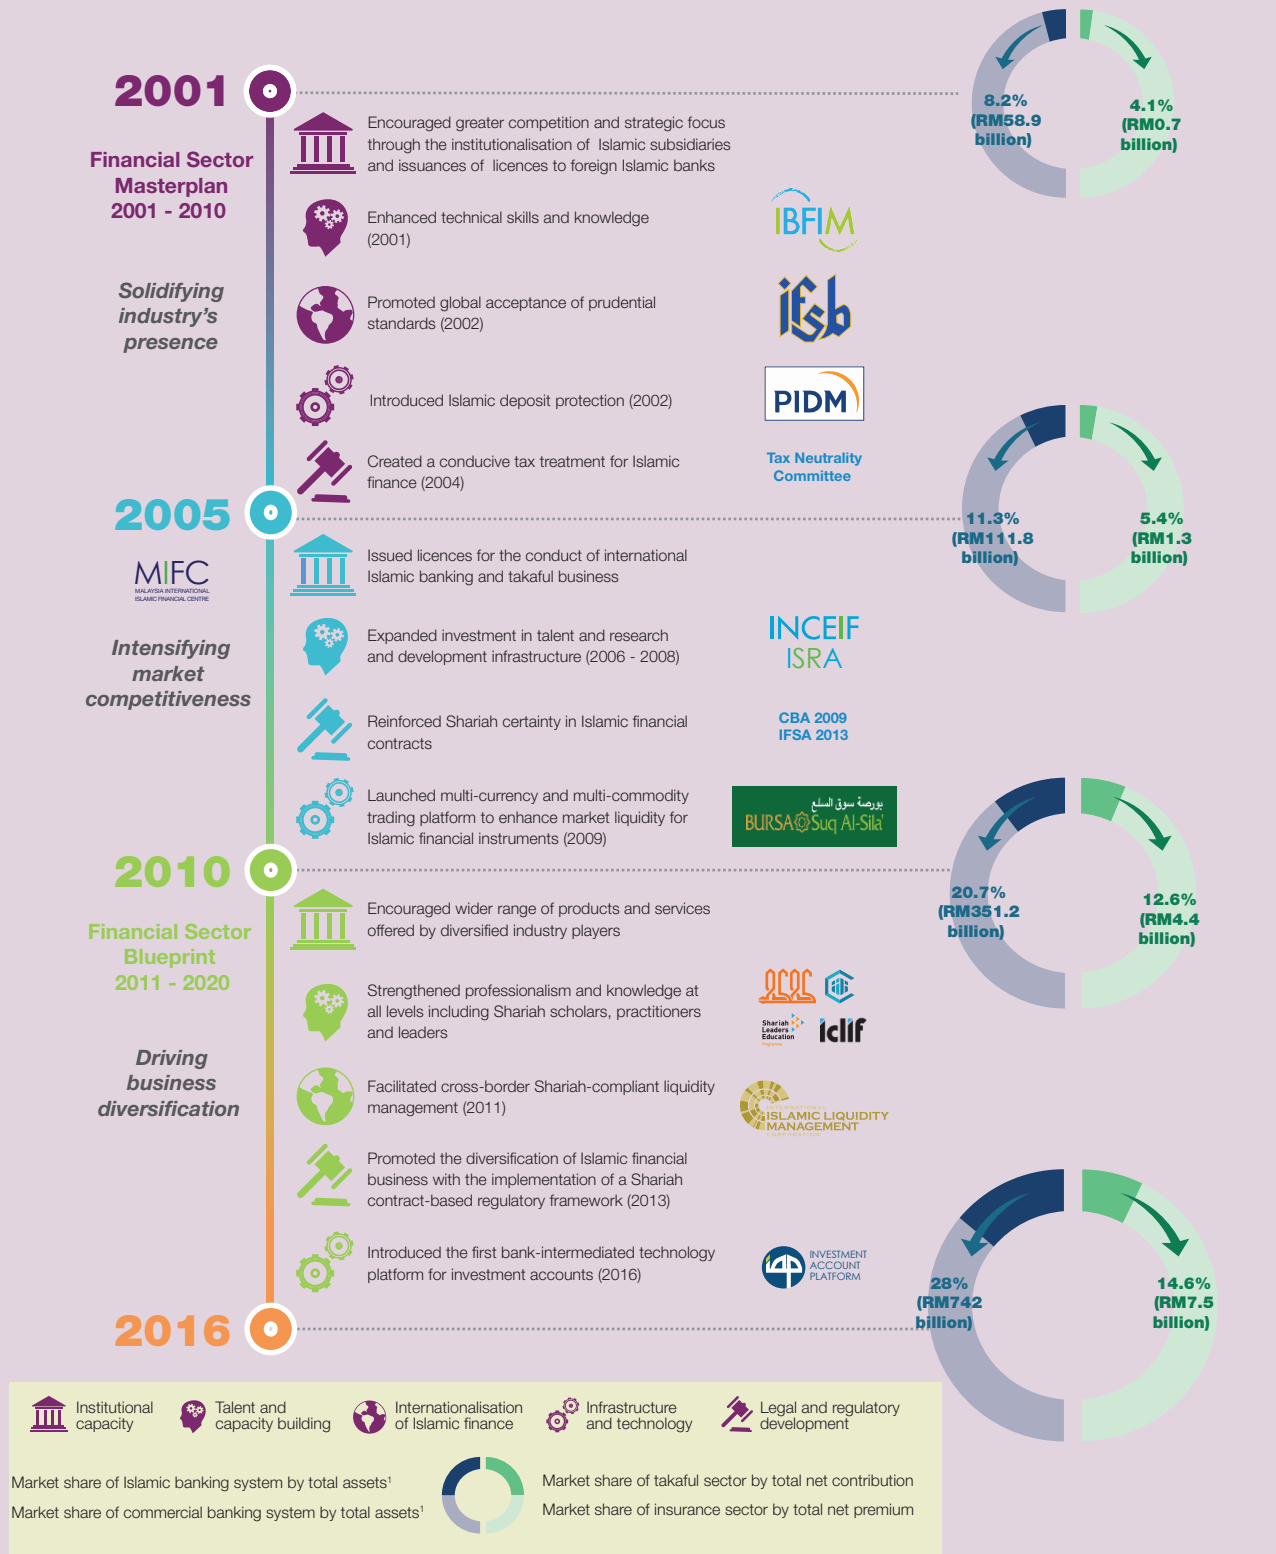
2001

Financial Sector Masterplan 2001 - 2010

Solidifying industry's presence

Encouraged greater competition and strategic focus through the institutionalisation of Islamic subsidiaries and issuances of licences to foreign Islamic banks

Enhanced technical skills and knowledge (2001)

IBFIM

Promoted global acceptance of prudential standards (2002)

ifsb

Introduced Islamic deposit protection (2002)

PIDM

Created a conducive tax treatment for Islamic finance (2004)

Tax Neutrality Committee

8.2% (RM58.9 billion)

4.1% (RM0.7 billion)

2005

MIFC
MALAYSIA INTERNATIONAL ISLAMIC FINANCIAL CENTRE

Intensifying market competitiveness

Issued licences for the conduct of international Islamic banking and takaful business

Expanded investment in talent and research and development infrastructure (2006 - 2008)

INCEIF
ISRA

Reinforced Shariah certainty in Islamic financial contracts

CBA 2009
IFSA 2013

Launched multi-currency and multi-commodity trading platform to enhance market liquidity for Islamic financial instruments (2009)

بورصة سوق السلع
BURSA Suq Al-Sila'

11.3% (RM111.8 billion)

5.4% (RM1.3 billion)

2010

Financial Sector Blueprint 2011 - 2020

Driving business diversification

Encouraged wider range of products and services offered by diversified industry players

Strengthened professionalism and knowledge at all levels including Shariah scholars, practitioners and leaders

Shariah Leaders Education
iclif

Facilitated cross-border Shariah-compliant liquidity management (2011)

ISLAMIC LIQUIDITY MANAGEMENT

Promoted the diversification of Islamic financial business with the implementation of a Shariah contract-based regulatory framework (2013)

Introduced the first bank-intermediated technology platform for investment accounts (2016)

IAP INVESTMENT ACCOUNT PLATFORM

20.7% (RM351.2 billion)

12.6% (RM4.4 billion)

28% (RM742 billion)

14.6% (RM7.5 billion)

2016

Institutional capacity
Talent and capacity building
Internationalisation of Islamic finance
Infrastructure and technology
Legal and regulatory development

Market share of Islamic banking system by total assets¹
Market share of commercial banking system by total assets¹
Market share of takaful sector by total net contribution
Market share of insurance sector by total net premium